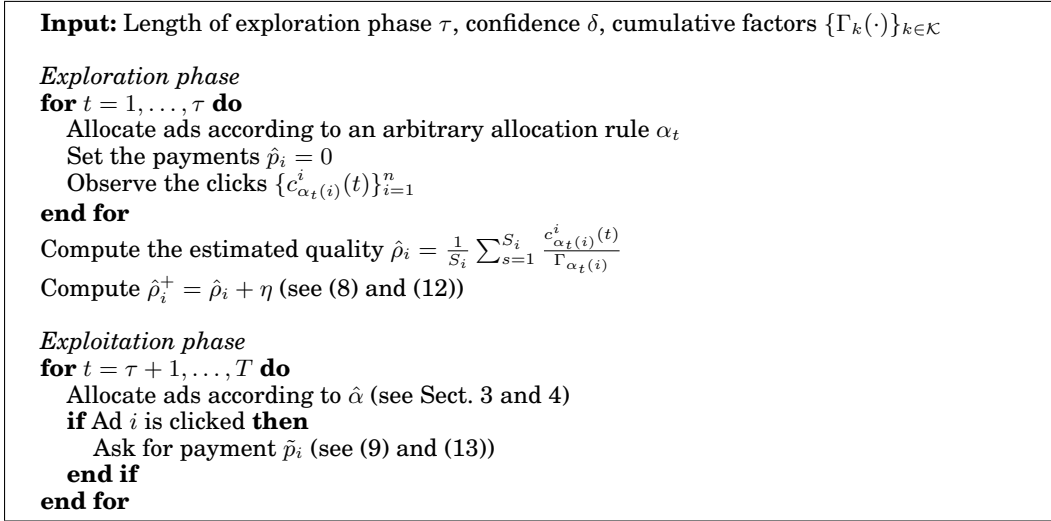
**Input:** Length of exploration phase $\tau$, confidence $\delta$, cumulative factors $\{\Gamma_k(\cdot)\}_{k\in\mathcal{K}}$

*Exploration phase*
**for** $t = 1, \ldots, \tau$ **do**
Allocate ads according to an arbitrary allocation rule $\alpha_t$
Set the payments $\hat{p}_i = 0$
Observe the clicks $\{c^i_{\alpha_t(i)}(t)\}_{i=1}^n$
**end for**
Compute the estimated quality $\hat{\rho}_i = \frac{1}{S_i}\sum_{s=1}^{S_i} \frac{c^i_{\alpha_t(i)}(t)}{\Gamma_{\alpha_t(i)}}$
Compute $\hat{\rho}_i^+ = \hat{\rho}_i + \eta$ (see (8) and (12))

*Exploitation phase*
**for** $t = \tau+1, \ldots, T$ **do**
Allocate ads according to $\hat{\alpha}$ (see Sect. 3 and 4)
**if** Ad $i$ is clicked **then**
Ask for payment $\tilde{p}_i$ (see (9) and (13))
**end if**
**end for**